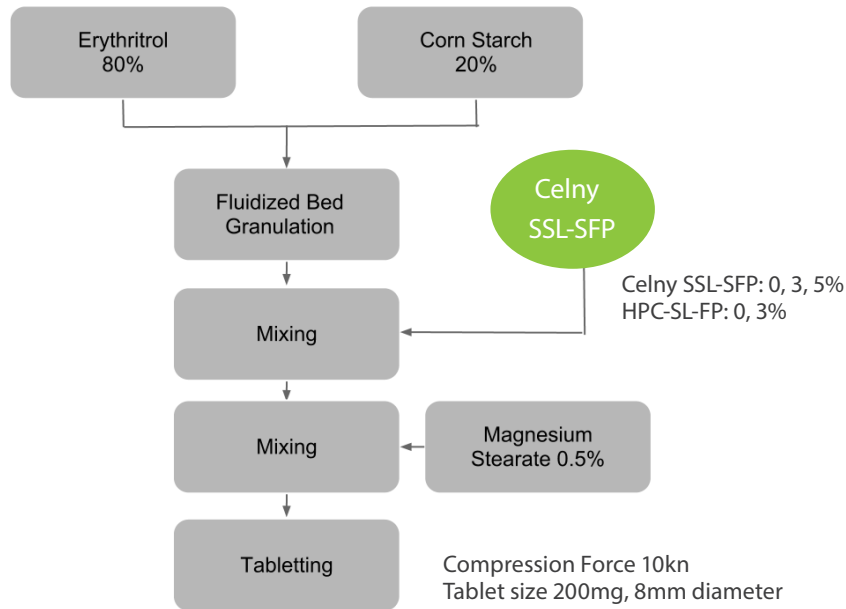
Erythritol
80%

Corn Starch
20%

Fluidized Bed
Granulation

Celny
SSL-SFP

Celny SSL-SFP: 0, 3, 5%
HPC-SL-FP: 0, 3%

Mixing

Mixing

Magnesium
Stearate 0.5%

Tabletting

Compression Force 10kn
Tablet size 200mg, 8mm diameter